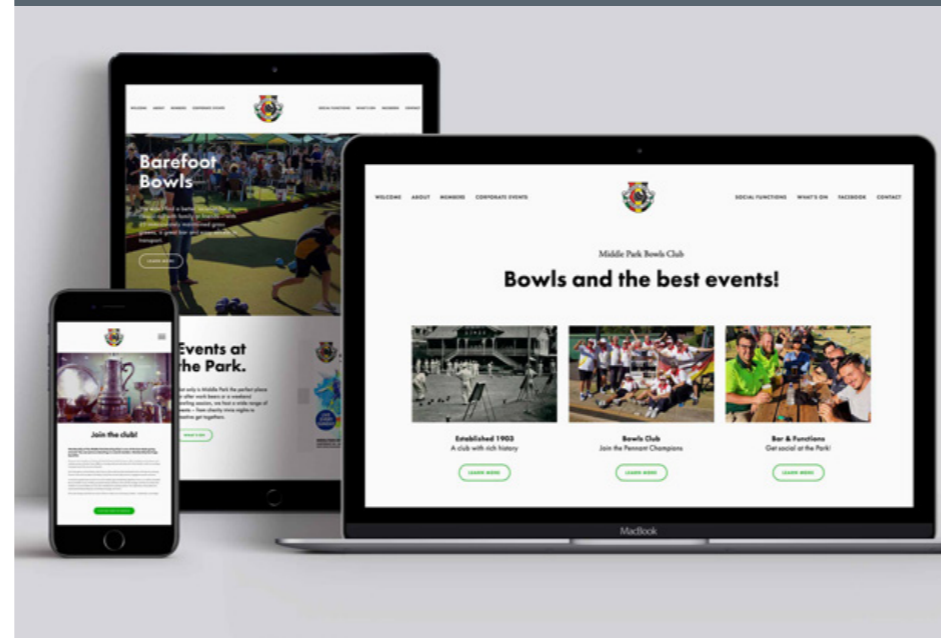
WELCOME ABOUT MEMBERS CORPORATE EVENTS

SOCIAL FUNCTIONS WHAT'S ON FACEBOOK CONTACT

Middle Park Bowls Club

Bowls and the best events!

Established 1903
A club with rich history
LEARN MORE

Bowls Club
Join the Pennant Champions
LEARN MORE

Bar & Functions
Get social at the Park!
LEARN MORE

MacBook

WELCOME ABOUT MEMBERS CORPORATE EVENTS

SOCIAL FUNCTIONS WHAT'S ON MEMBERS CONTACT

Barefoot Bowls

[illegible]

LEARN MORE

Events at the Park.

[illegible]

WHAT'S ON

Join the club!

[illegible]